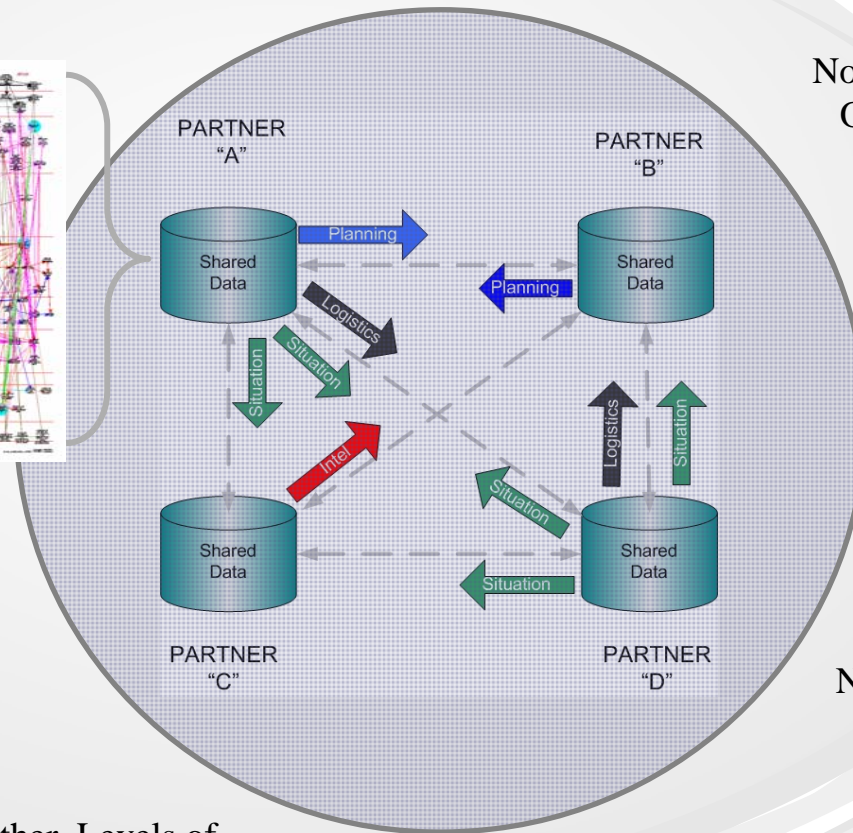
PARTNER "A"

PARTNER "B"

Shared Data

Planning

Shared Data

Planning

Logistics

Situation

Situation

Intel

Logistics

Situation

Situation

Shared Data

Shared Data

Situation

PARTNER "C"

PARTNER "D"

No
C

N

ther Levels of